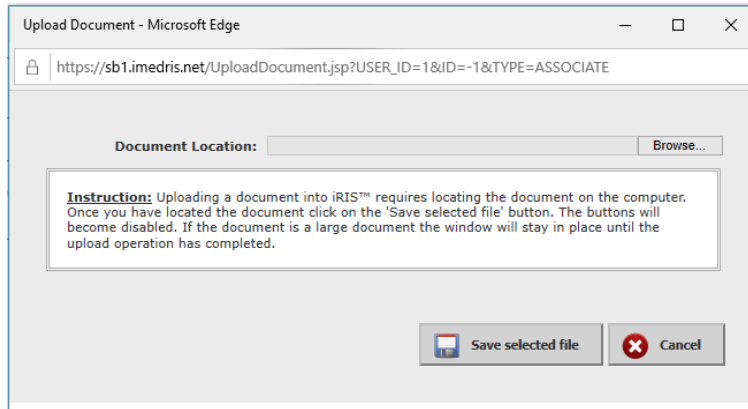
Upload Document - Microsoft Edge

https://sb1.imedris.net/UploadDocument.jsp?USER_ID=1&ID=-1&TYPE=ASSOCIATE

Document Location: Browse...

Instruction: Uploading a document into iRIS™ requires locating the document on the computer. Once you have located the document click on the 'Save selected file' button. The buttons will become disabled. If the document is a large document the window will stay in place until the upload operation has completed.

Save selected file

Cancel